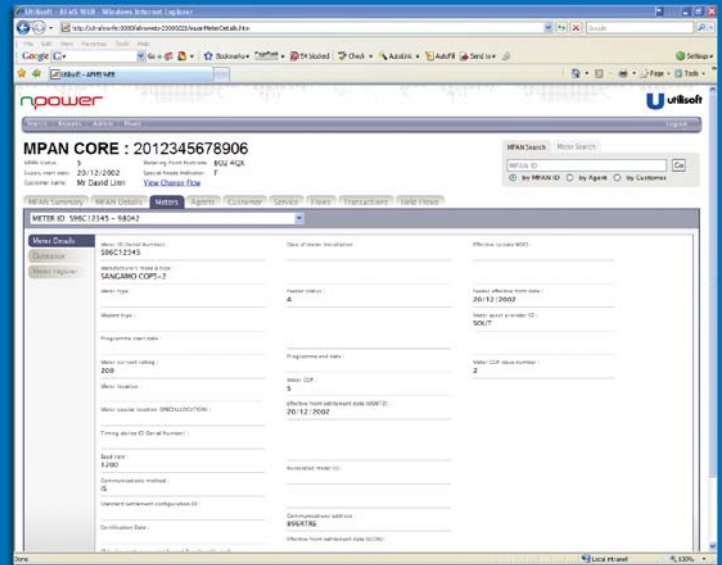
Utilisoft - AFMS WEB - Windows Internet Explorer

http://utl-afmsweb:8080/afmsweb-20080228/superMeterDetails.htm

File Edit View Favorites Tools Help

Google G- Go Bookmarks 54 blocked Check AutoLink AutoFill Send to Settings

Utilisoft - AFMS WEB

Page Tools

npower

utilisoft

Search Reports Admin Flows Logout

MPAN CORE : 2012345678906

MPAN status : S
Supply start date : 20/12/2002
Customer name : Mr David Linn
Metering Point Postcode : BS2 4QX
Special Needs Indicator : F
View Change Flow

MPAN Search Meter Search

MPAN ID Go

by MPAN ID by Agent by Customer

MPAN Summary MPAN Details Meters Agents Customer Service Flows Transactions Held Flows

METER ID: S96C12345 - 98042

Meter Details
Outstation
Meter register

Meter ID (Serial Number) :
S96C12345

Manufacturer's make & type :
SANGAMO COP5-7

Meter type :

Modem type :

Programme start date :

Meter current rating :
200

Meter location :

Meter special location (SPECIALLOCATION) :

Timing device ID (Serial Number) :

Baud rate :
1200

Communications method :
IS

Standard settlement configuration ID :

Certification Date :

Date of meter installation :

Feeder status :
A

Programme end date :

Meter COP :
5

Effective from settlement date (MSMTD) :
20/12/2002

Associated meter ID :

Communications address :
89ERTRE

Effective from settlement date (SCON) :

Effective to date MSID :

Feeder effective from date :
20/12/2002

Meter asset provider ID :
SOUT

Meter COP issue number :
2

Done

Local intranet

100%